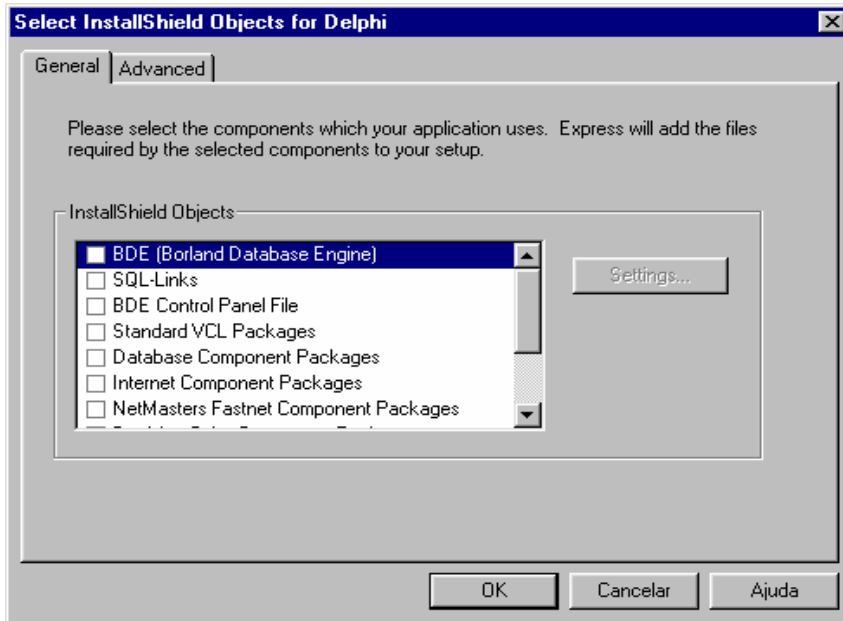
Select InstallShield Objects for Delphi

General | Advanced

Please select the components which your application uses. Express will add the files required by the selected components to your setup.

InstallShield Objects

BDE (Borland Database Engine)
SQL-Links
BDE Control Panel File
Standard VCL Packages
Database Component Packages
Internet Component Packages
NetMasters Fastnet Component Packages
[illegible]

Settings...

OK | Cancelar | Ajuda